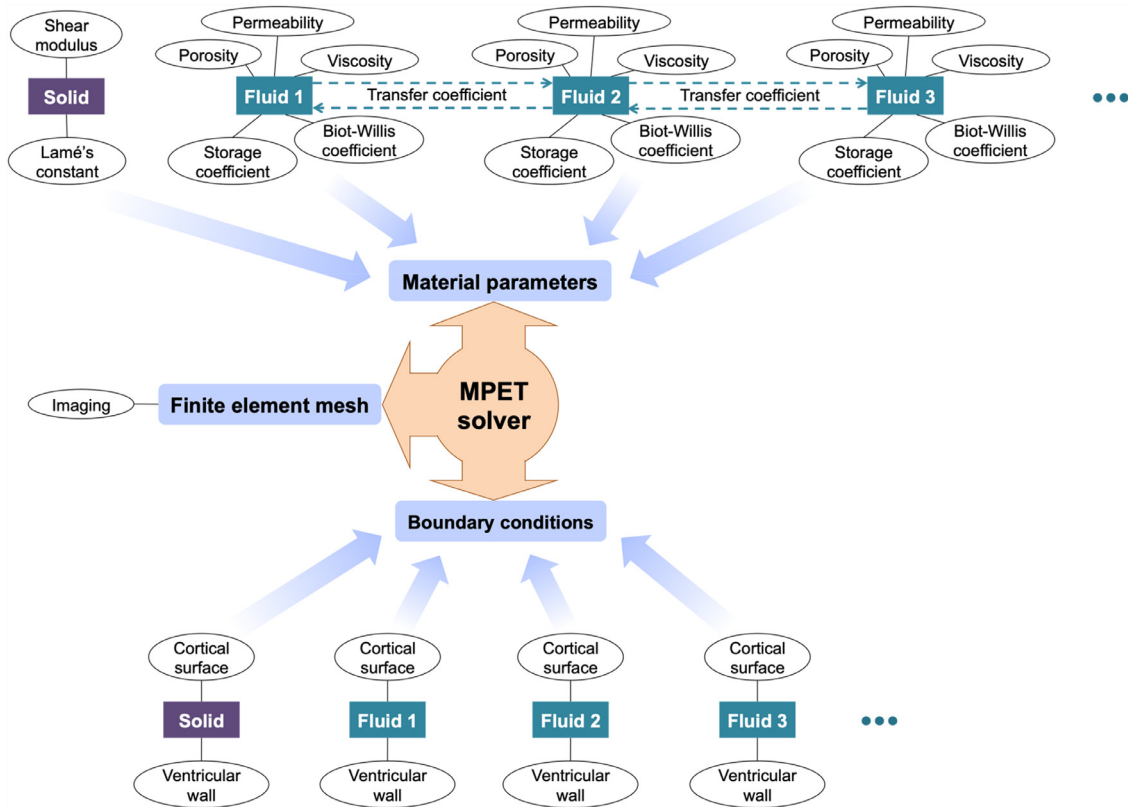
Shear modulus

Solid

Lamé's constant

Permeability

Porosity

Viscosity

Fluid 1

Biot-Willis coefficient

Storage coefficient

Transfer coefficient

Permeability

Porosity

Viscosity

Fluid 2

Biot-Willis coefficient

Storage coefficient

Transfer coefficient

Permeability

Porosity

Viscosity

Fluid 3

Biot-Willis coefficient

Storage coefficient

•••

Material parameters

Imaging

Finite element mesh

MPET solver

Boundary conditions

Cortical surface

Solid

Ventricular wall

Cortical surface

Fluid 1

Ventricular wall

Cortical surface

Fluid 2

Ventricular wall

Cortical surface

Fluid 3

Ventricular wall

•••